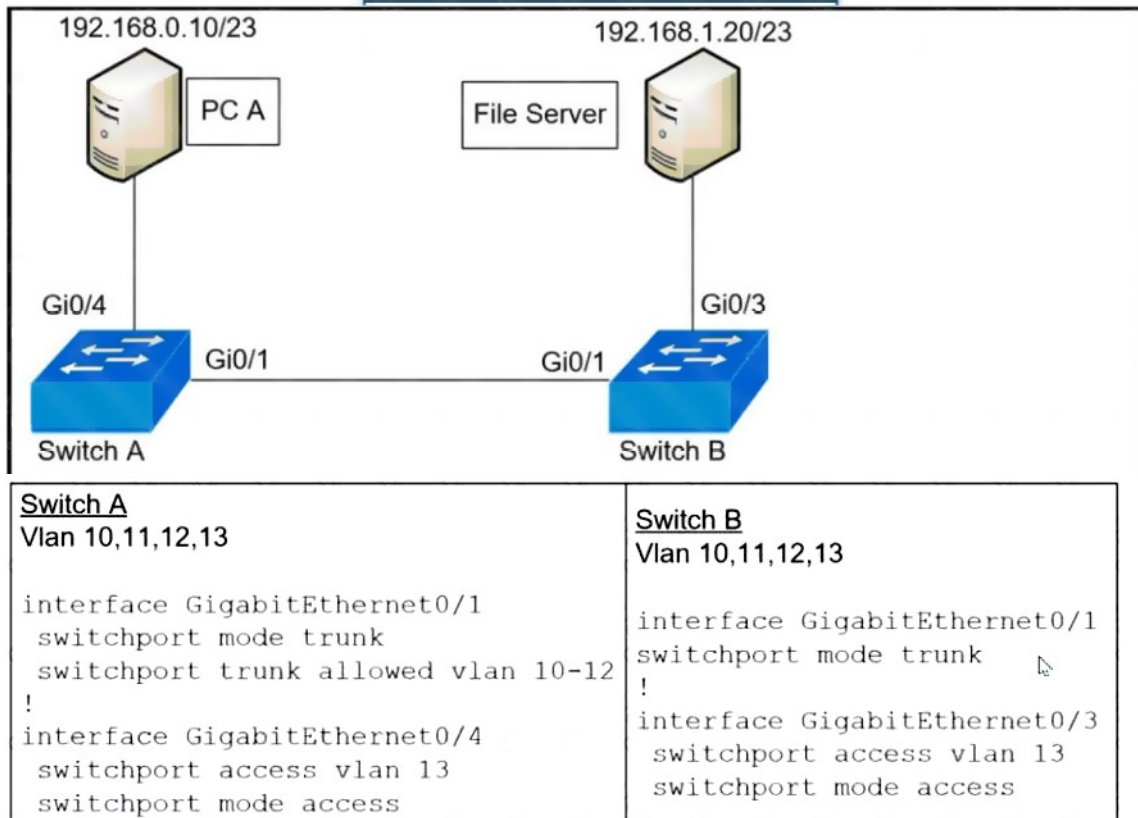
192.168.0.10/23

PC A

192.168.1.20/23

File Server

Gi0/4

Gi0/1

Gi0/1

Gi0/3

Switch A

Switch B

Switch A
Vlan 10,11,12,13

interface GigabitEthernet0/1
 switchport mode trunk
 switchport trunk allowed vlan 10-12
!
interface GigabitEthernet0/4
 switchport access vlan 13
 switchport mode access

Switch B
Vlan 10,11,12,13

interface GigabitEthernet0/1
switchport mode trunk
!
interface GigabitEthernet0/3
 switchport access vlan 13
 switchport mode access